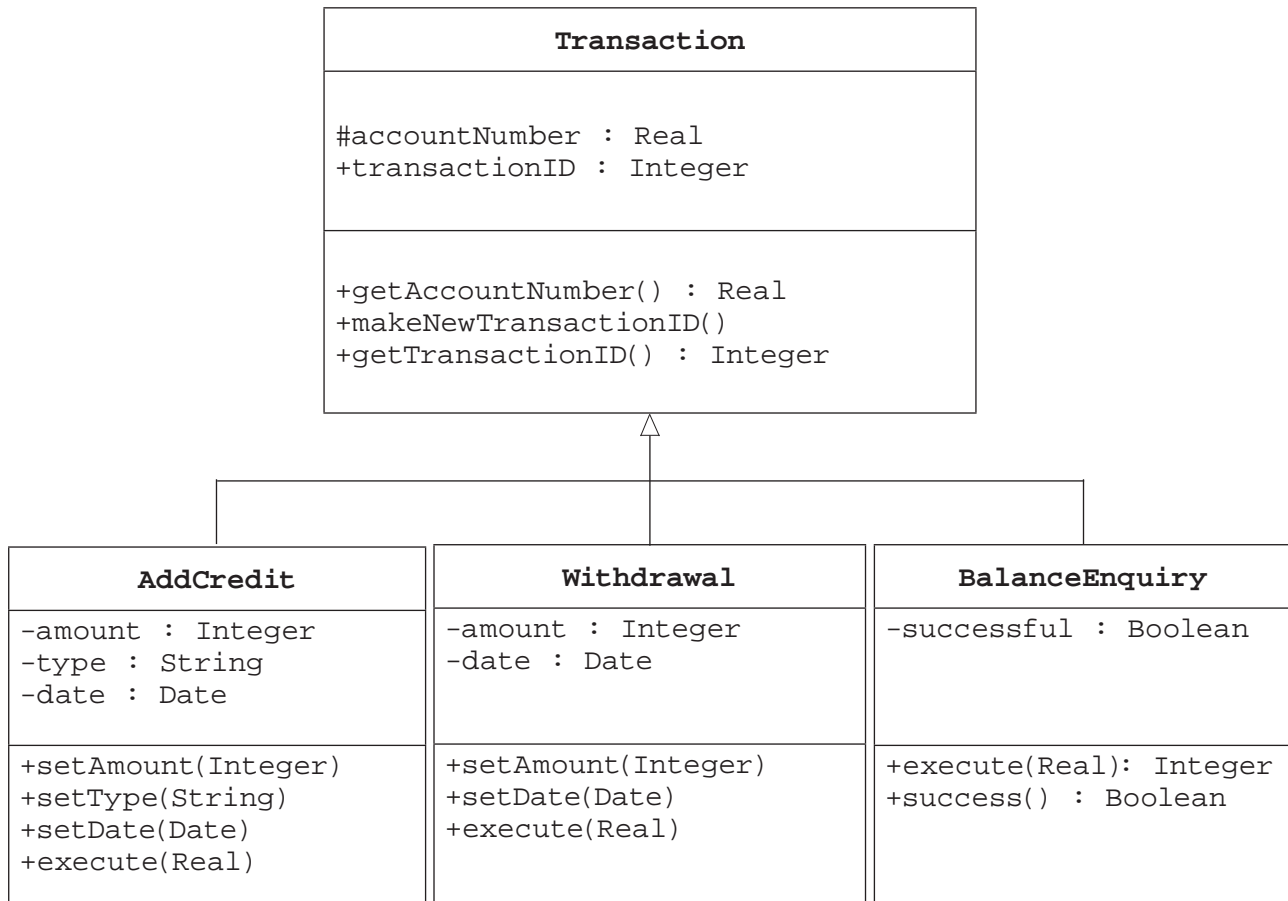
Transaction

#accountNumber : Real
+transactionID : Integer

+getAccountNumber() : Real
+makeNewTransactionID()
+getTransactionID() : Integer

AddCredit

-amount : Integer
-type : String
-date : Date

+setAmount(Integer)
+setType(String)
+setDate(Date)
+execute(Real)

Withdrawal

-amount : Integer
-date : Date

+setAmount(Integer)
+setDate(Date)
+execute(Real)

BalanceEnquiry

-successful : Boolean

+execute(Real): Integer
+success() : Boolean